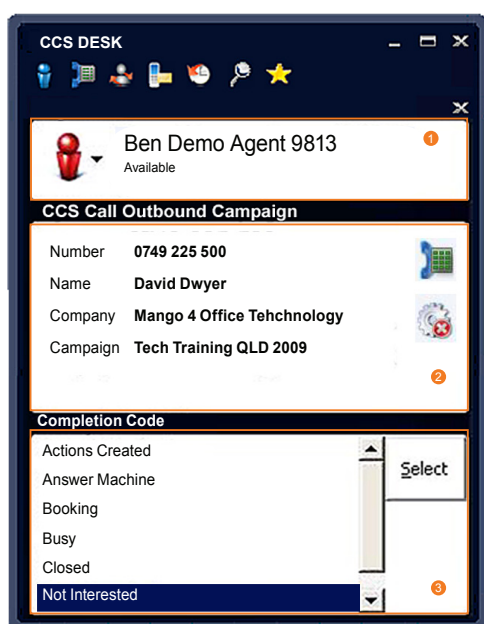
CCS DESK

Ben Demo Agent 9813
Available
1

CCS Call Outbound Campaign

| | |
|---|---|
| Number | 0749 225 500 |
| Name | David Dwyer |
| Company | Mango 4 Office Tehchnology |
| Campaign | Tech Training QLD 2009 |

2

Completion Code

Actions Created
Answer Machine
Booking
Busy
Closed
Not Interested

Select

3